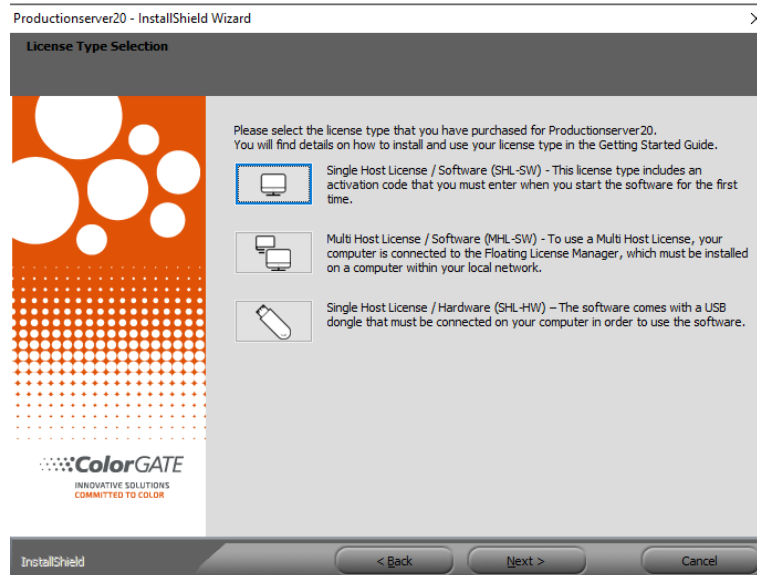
Productionserver20 - InstallShield Wizard

License Type Selection

Please select the license type that you have purchased for Productionserver20.
You will find details on how to install and use your license type in the Getting Started Guide.

Single Host License / Software (SHL-SW) - This license type includes an activation code that you must enter when you start the software for the first time.

Multi Host License / Software (MHL-SW) - To use a Multi Host License, your computer is connected to the Floating License Manager, which must be installed on a computer within your local network.

Single Host License / Hardware (SHL-HW) – The software comes with a USB dongle that must be connected on your computer in order to use the software.

ColorGATE
INNOVATIVE SOLUTIONS
COMMITTED TO COLOR

InstallShield

< Back

Next >

Cancel